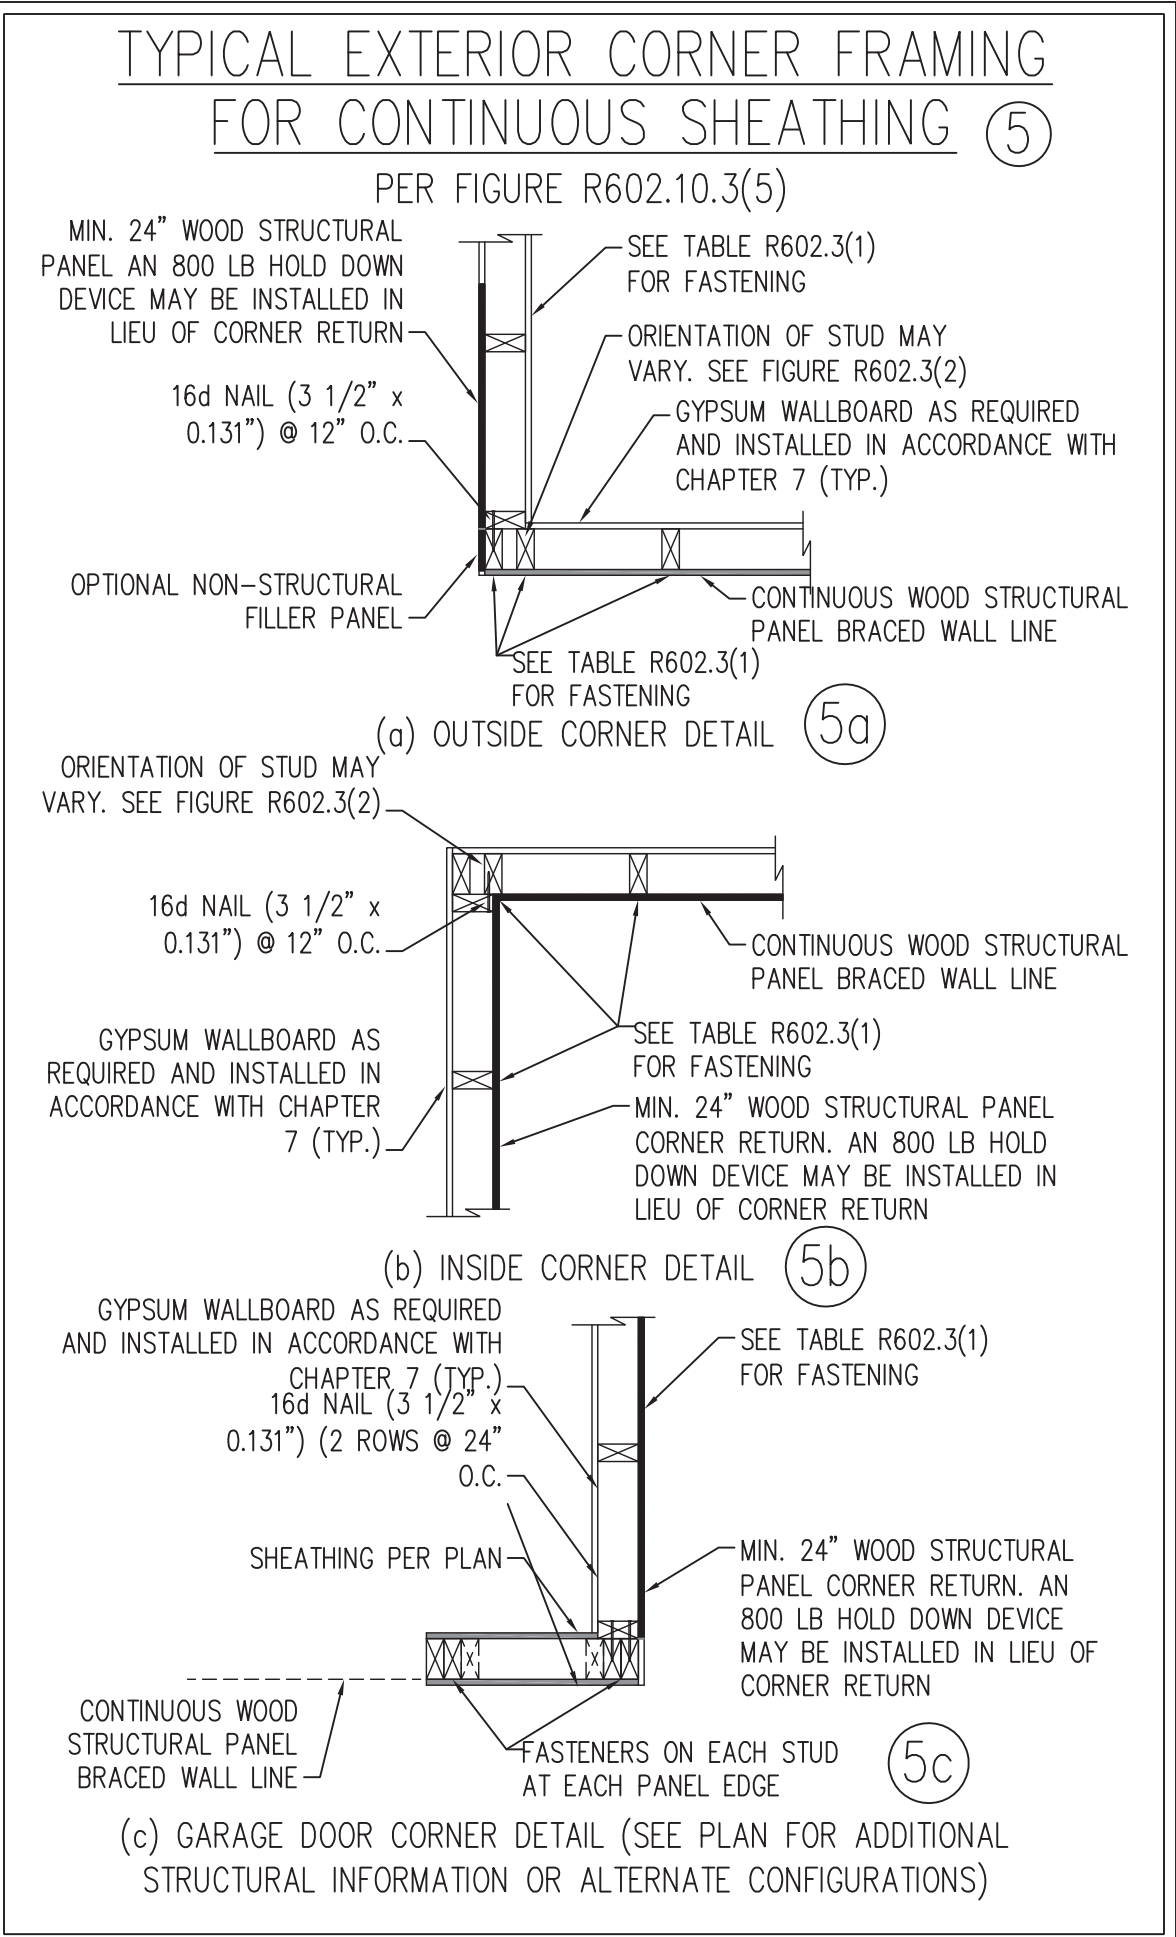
TYPICAL EXTERIOR CORNER FRAMING FOR CONTINUOUS SHEATHING 5

PER FIGURE R602.10.3(5)

MIN. 24" WOOD STRUCTURAL PANEL AN 800 LB HOLD DOWN DEVICE MAY BE INSTALLED IN LIEU OF CORNER RETURN

SEE TABLE R602.3(1) FOR FASTENING

ORIENTATION OF STUD MAY VARY. SEE FIGURE R602.3(2)

16d NAIL (3 1/2" x 0.131") @ 12" O.C.

GYPSUM WALLBOARD AS REQUIRED AND INSTALLED IN ACCORDANCE WITH CHAPTER 7 (TYP.)

OPTIONAL NON-STRUCTURAL FILLER PANEL

CONTINUOUS WOOD STRUCTURAL PANEL BRACED WALL LINE

SEE TABLE R602.3(1) FOR FASTENING

(a) OUTSIDE CORNER DETAIL 5a

ORIENTATION OF STUD MAY VARY. SEE FIGURE R602.3(2)

16d NAIL (3 1/2" x 0.131") @ 12" O.C.

CONTINUOUS WOOD STRUCTURAL PANEL BRACED WALL LINE

GYPSUM WALLBOARD AS REQUIRED AND INSTALLED IN ACCORDANCE WITH CHAPTER 7 (TYP.)

SEE TABLE R602.3(1) FOR FASTENING

MIN. 24" WOOD STRUCTURAL PANEL CORNER RETURN. AN 800 LB HOLD DOWN DEVICE MAY BE INSTALLED IN LIEU OF CORNER RETURN

(b) INSIDE CORNER DETAIL 5b

GYPSUM WALLBOARD AS REQUIRED AND INSTALLED IN ACCORDANCE WITH CHAPTER 7 (TYP.)

16d NAIL (3 1/2" x 0.131") (2 ROWS @ 24" O.C.

SEE TABLE R602.3(1) FOR FASTENING

SHEATHING PER PLAN

MIN. 24" WOOD STRUCTURAL PANEL CORNER RETURN. AN 800 LB HOLD DOWN DEVICE MAY BE INSTALLED IN LIEU OF CORNER RETURN

CONTINUOUS WOOD STRUCTURAL PANEL BRACED WALL LINE

FASTENERS ON EACH STUD AT EACH PANEL EDGE

5c

(c) GARAGE DOOR CORNER DETAIL (SEE PLAN FOR ADDITIONAL STRUCTURAL INFORMATION OR ALTERNATE CONFIGURATIONS)